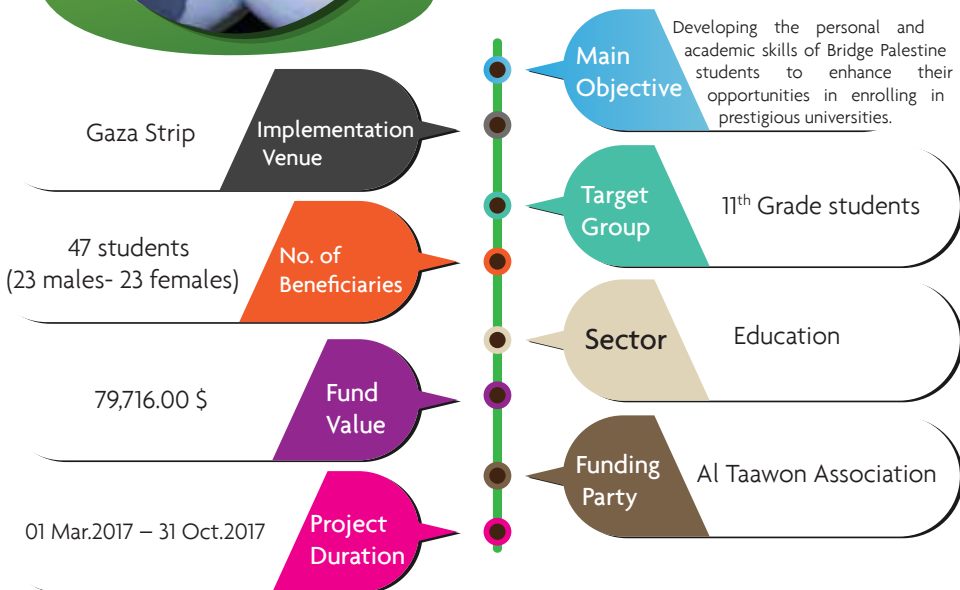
Main Objective

Developing the personal and academic skills of Bridge Palestine students to enhance their opportunities in enrolling in prestigious universities.

Implementation Venue

Gaza Strip

Target Group

11$^{th}$ Grade students

No. of Beneficiaries

47 students (23 males- 23 females)

Sector

Education

Fund Value

79,716.00 $

Funding Party

Al Taawon Association

Project Duration

01 Mar.2017 – 31 Oct.2017